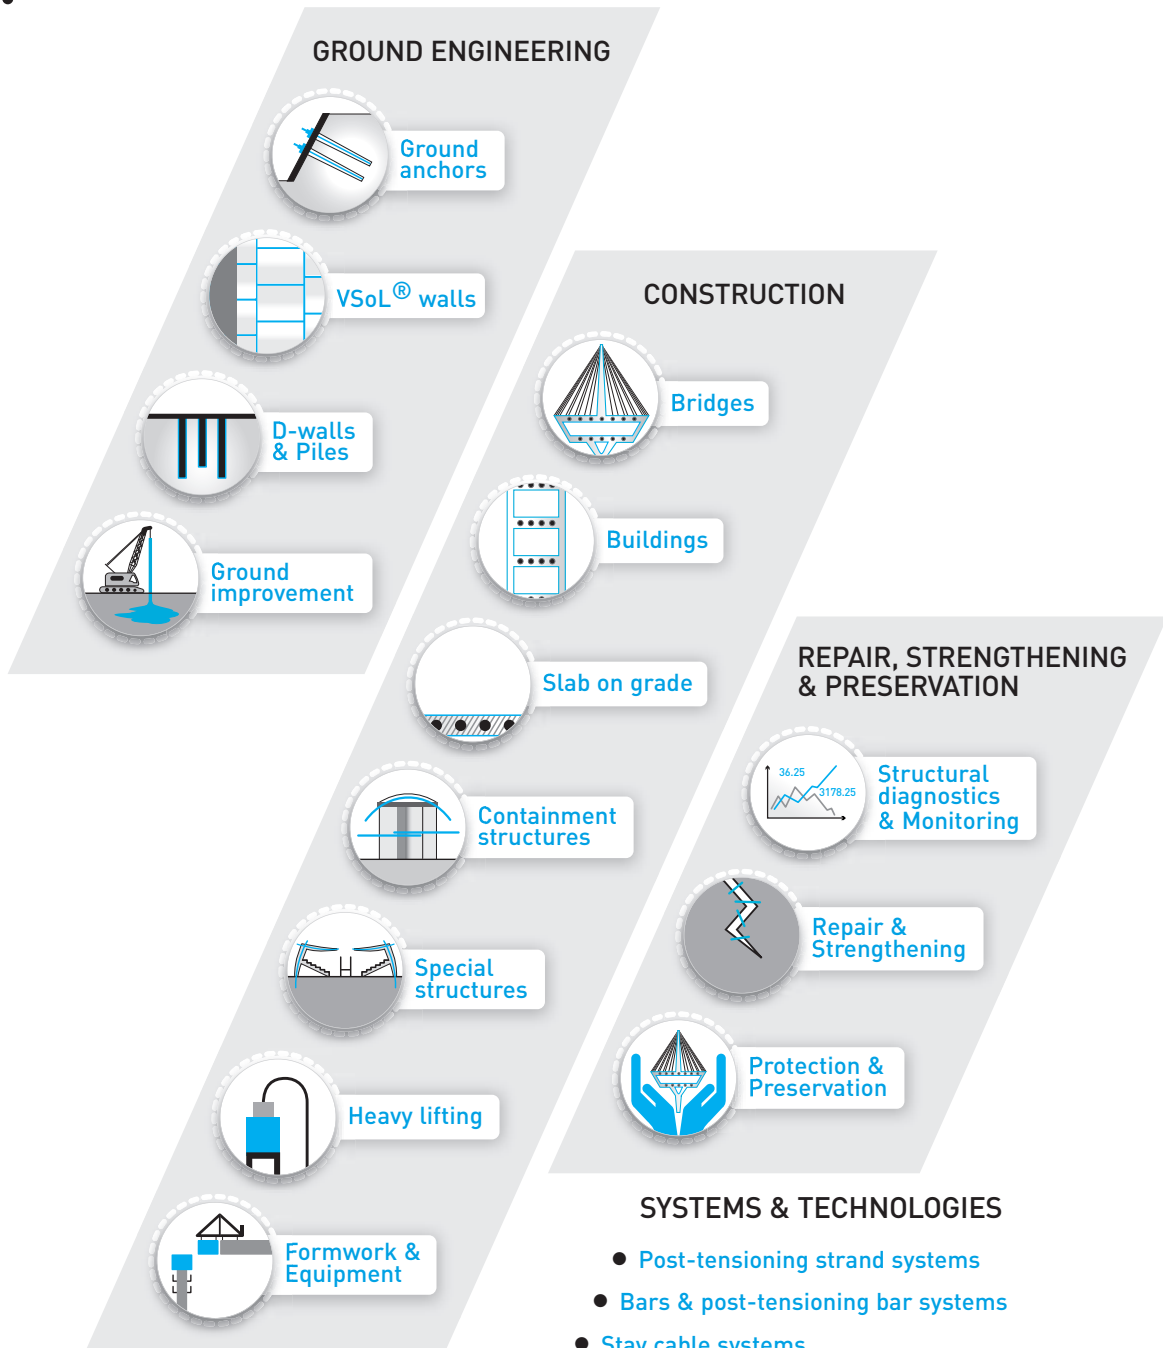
GROUND ENGINEERING

Ground anchors

VSoL® walls

D-walls & Piles

Ground improvement

CONSTRUCTION

Bridges

Buildings

Slab on grade

Containment structures

Special structures

Heavy lifting

Formwork & Equipment

REPAIR, STRENGTHENING & PRESERVATION

36.25
3178.25

Structural diagnostics & Monitoring

Repair & Strengthening

Protection & Preservation

SYSTEMS & TECHNOLOGIES

- Post-tensioning strand systems
- Bars & post-tensioning bar systems
- Stay cable systems